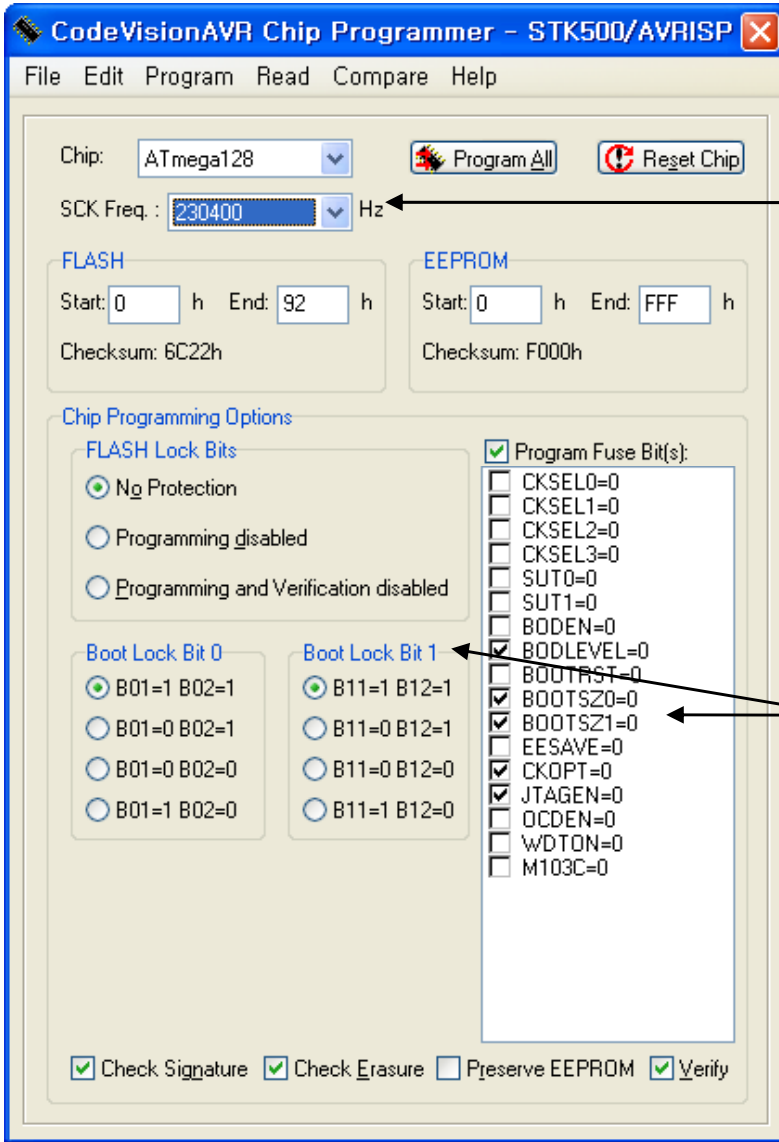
CodeVisionAVR Chip Programmer - STK500/AVRISP

File Edit Program Read Compare Help

Chip: ATmega128
Program All
Reset Chip
SCK Freq. : 230400 Hz

FLASH
Start: 0 h End: 92 h
Checksum: 6C22h

EEPROM
Start: 0 h End: FFF h
Checksum: F000h

Chip Programming Options
FLASH Lock Bits
No Protection
Programming disabled
Programming and Verification disabled

Boot Lock Bit 0
B01=1 B02=1
B01=0 B02=1
B01=0 B02=0
B01=1 B02=0

Boot Lock Bit 1
B11=1 B12=1
B11=0 B12=1
B11=0 B12=0
B11=1 B12=0

Program Fuse Bit(s):
CKSEL0=0
CKSEL1=0
CKSEL2=0
CKSEL3=0
SUT0=0
SUT1=0
BODEN=0
BODLEVEL=0
BOOTRST=0
BOOTSZ0=0
BOOTSZ1=0
EESAVE=0
CKOPT=0
JTAGEN=0
OCDEN=0
WDTON=0
M103C=0

Check Signature Check Erasure Preserve EEPROM Verify